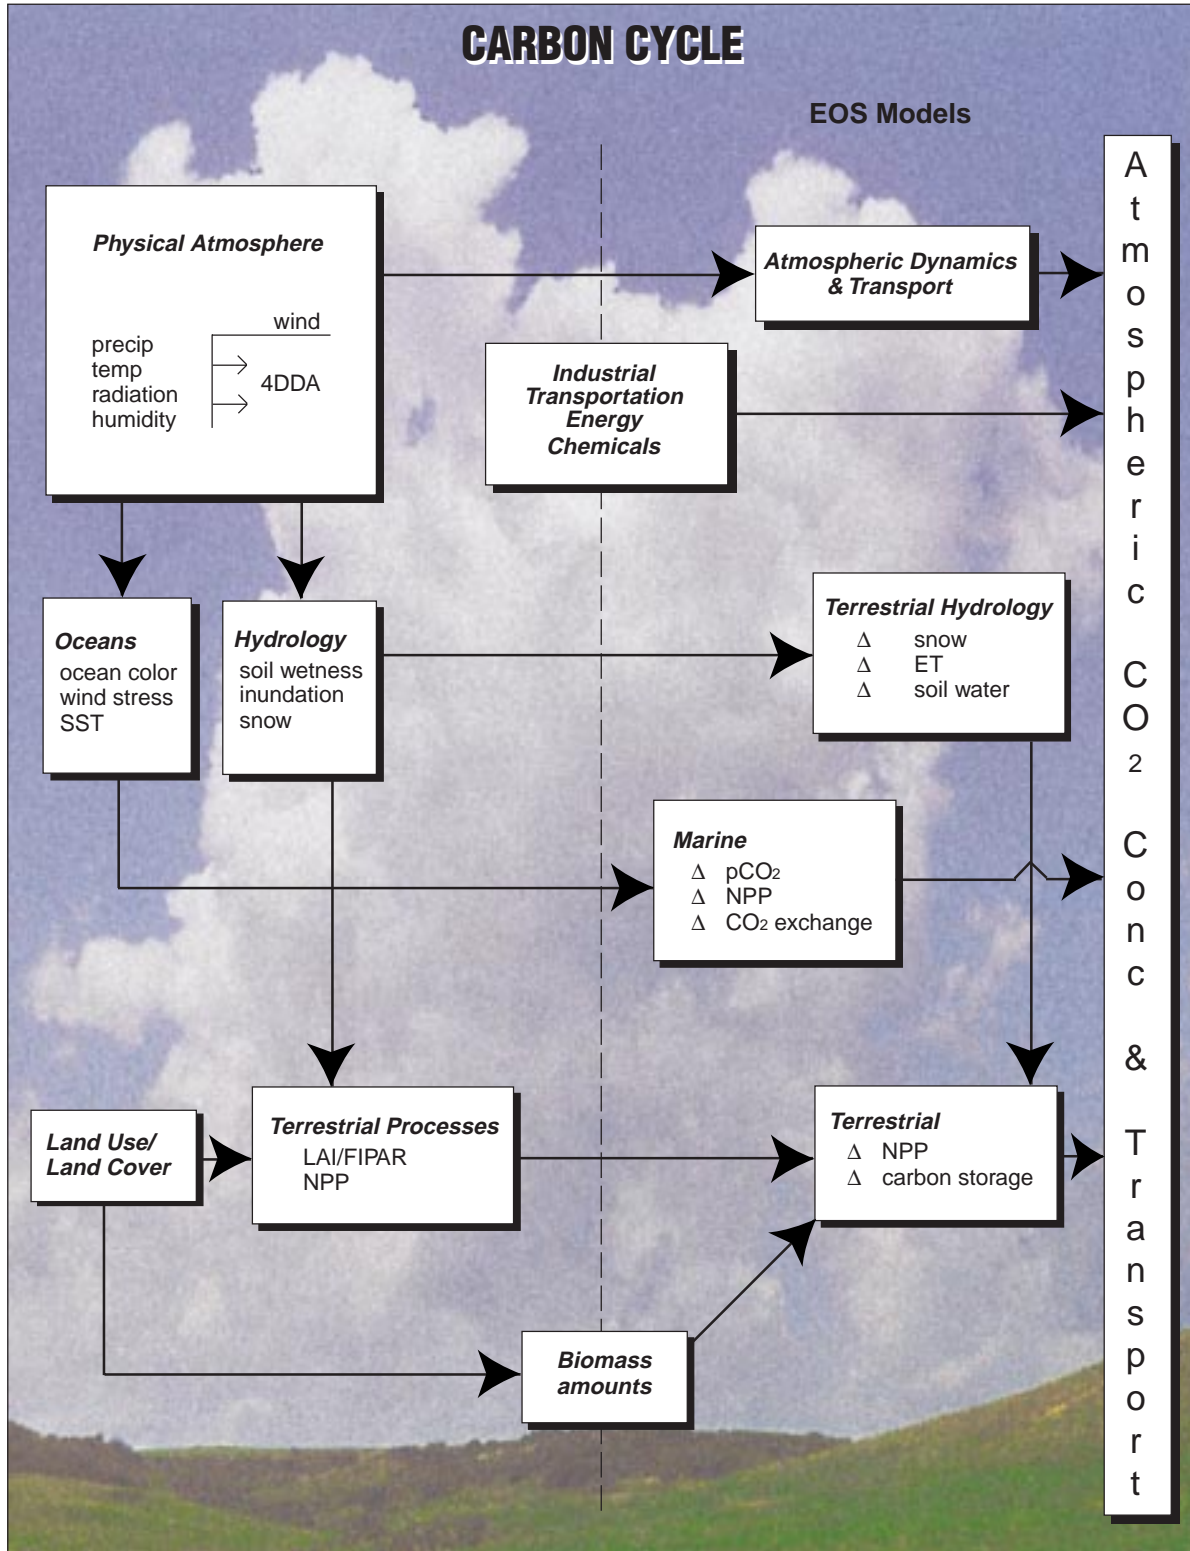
CARBON CYCLE

EOS Models

Physical Atmosphere

wind

precip
temp
radiation
humidity

4DDA

Atmospheric Dynamics & Transport

Industrial
Transportation
Energy
Chemicals

Atmospheric $CO_2$ Conc & Transport

Oceans
ocean color
wind stress
SST

Hydrology
soil wetness
inundation
snow

Terrestrial Hydrology
Δ snow
Δ ET
Δ soil water

Marine
Δ $pCO_2$
Δ NPP
Δ $CO_2$ exchange

Land Use/ Land Cover

Terrestrial Processes
LAI/FIPAR
NPP

Terrestrial
Δ NPP
Δ carbon storage

Biomass amounts